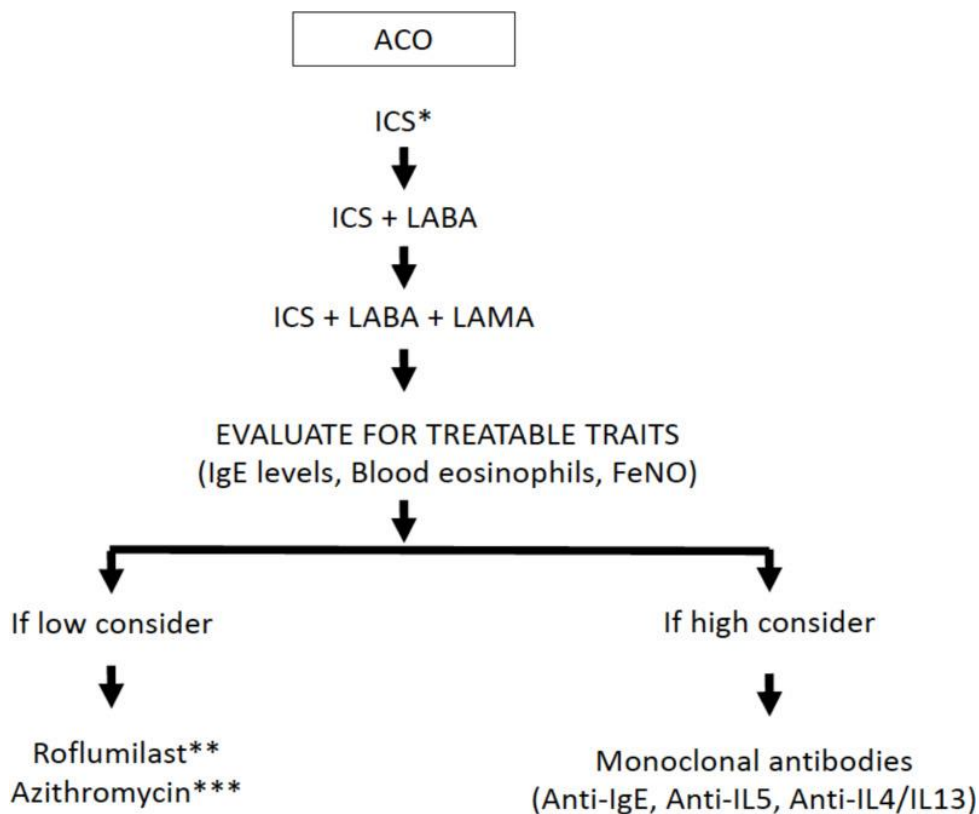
ACO

ICS*

ICS + LABA

ICS + LABA + LAMA

EVALUATE FOR TREATABLE TRAITS
(IgE levels, Blood eosinophils, FeNO)

If low consider

Roflumilast**
Azithromycin***

If high consider

Monoclonal antibodies
(Anti-IgE, Anti-IL5, Anti-IL4/IL13)